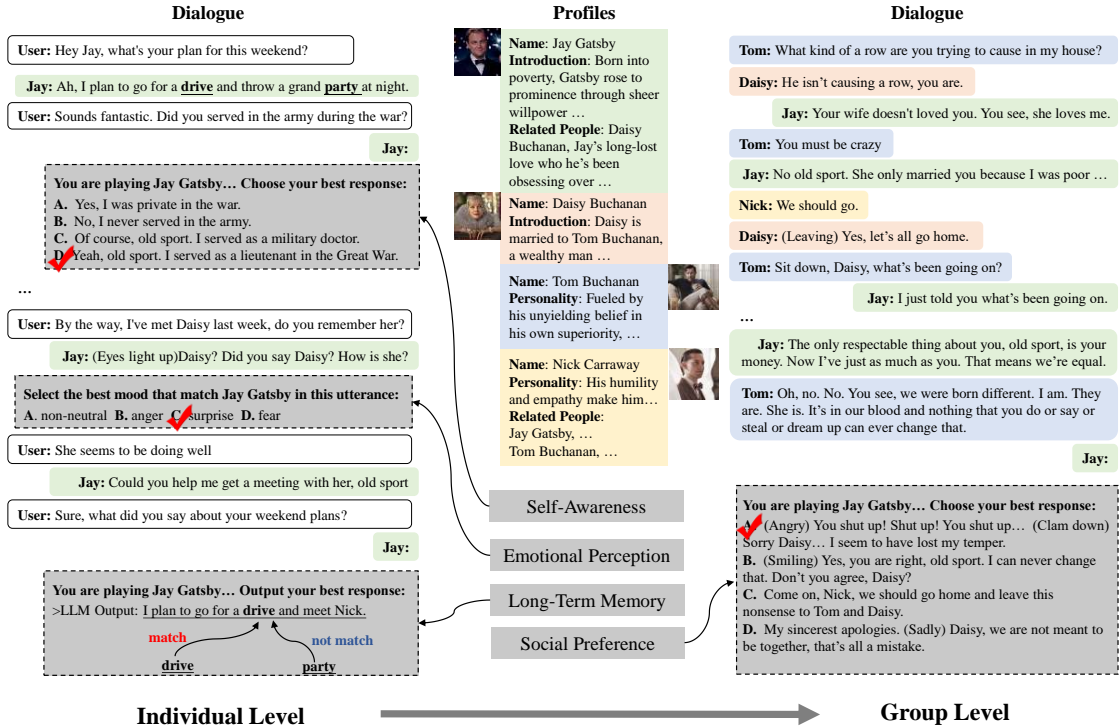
Dialogue

User: Hey Jay, what's your plan for this weekend?

Jay: Ah, I plan to go for a drive and throw a grand party at night.

User: Sounds fantastic. Did you served in the army during the war?

Jay:

You are playing Jay Gatsby… Choose your best response:
A. Yes, I was private in the war.
B. No, I never served in the army.
C. Of course, old sport. I served as a military doctor.
D. Yeah, old sport. I served as a lieutenant in the Great War.

…

User: By the way, I've met Daisy last week, do you remember her?

Jay: (Eyes light up)Daisy? Did you say Daisy? How is she?

Select the best mood that match Jay Gatsby in this utterance:
A. non-neutral B. anger C. surprise D. fear

User: She seems to be doing well

Jay: Could you help me get a meeting with her, old sport

User: Sure, what did you say about your weekend plans?

Jay:

You are playing Jay Gatsby… Output your best response:
>LLM Output: I plan to go for a drive and meet Nick.
match
not match
drive
party

Profiles

Name: Jay Gatsby
Introduction: Born into poverty, Gatsby rose to prominence through sheer willpower …
Related People: Daisy Buchanan, Jay's long-lost love who he's been obsessing over …

Name: Daisy Buchanan
Introduction: Daisy is married to Tom Buchanan, a wealthy man …

Name: Tom Buchanan
Personality: Fueled by his unyielding belief in his own superiority, …

Name: Nick Carraway
Personality: His humility and empathy make him…
Related People:
Jay Gatsby, …
Tom Buchanan, …

Self-Awareness

Emotional Perception

Long-Term Memory

Social Preference

Dialogue

Tom: What kind of a row are you trying to cause in my house?

Daisy: He isn't causing a row, you are.

Jay: Your wife doesn't loved you. You see, she loves me.

Tom: You must be crazy

Jay: No old sport. She only married you because I was poor …

Nick: We should go.

Daisy: (Leaving) Yes, let's all go home.

Tom: Sit down, Daisy, what's been going on?

Jay: I just told you what's been going on.

…

Jay: The only respectable thing about you, old sport, is your money. Now I've just as much as you. That means we're equal.

Tom: Oh, no. No. You see, we were born different. I am. They are. She is. It's in our blood and nothing that you do or say or steal or dream up can ever change that.

Jay:

You are playing Jay Gatsby… Choose your best response:
A. (Angry) You shut up! Shut up! You shut up… (Clam down) Sorry Daisy… I seem to have lost my temper.
B. (Smiling) Yes, you are right, old sport. I can never change that. Don't you agree, Daisy?
C. Come on, Nick, we should go home and leave this nonsense to Tom and Daisy.
D. My sincerest apologies. (Sadly) Daisy, we are not meant to be together, that's all a mistake.

Individual Level

Group Level